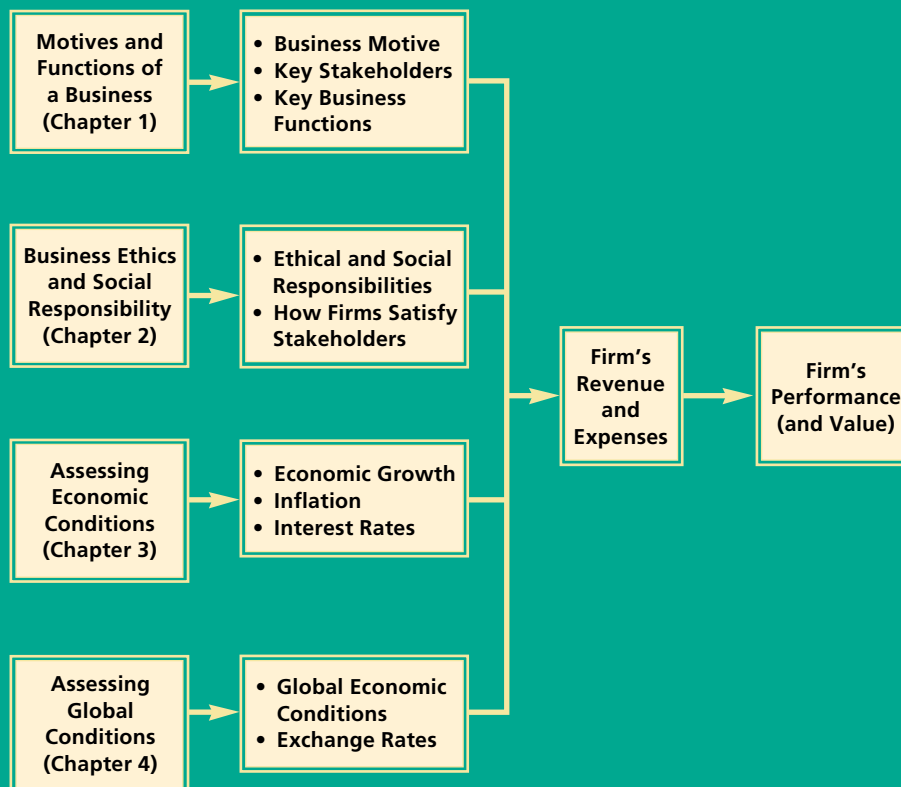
Motives and Functions of a Business (Chapter 1)

• Business Motive
• Key Stakeholders
• Key Business Functions

Business Ethics and Social Responsibility (Chapter 2)

• Ethical and Social Responsibilities
• How Firms Satisfy Stakeholders

Assessing Economic Conditions (Chapter 3)

• Economic Growth
• Inflation
• Interest Rates

Assessing Global Conditions (Chapter 4)

• Global Economic Conditions
• Exchange Rates

Firm's Revenue and Expenses

Firm's Performance (and Value)